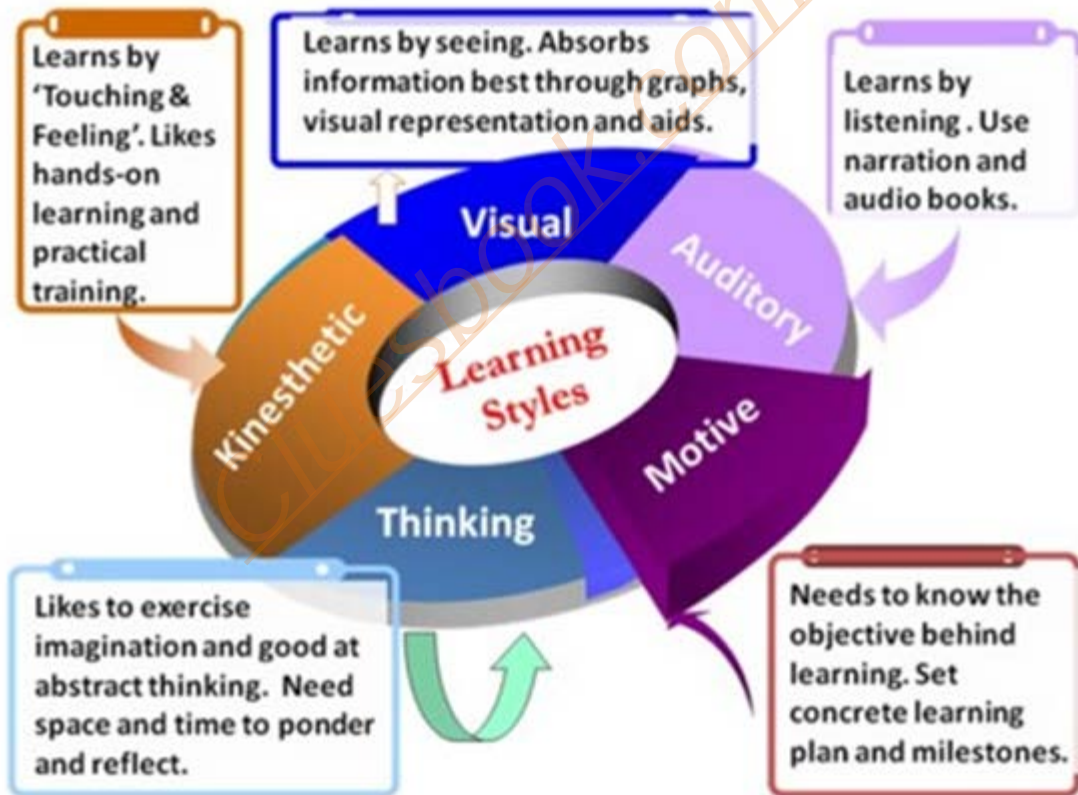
Learns by 'Touching & Feeling'. Likes hands-on learning and practical training.

Learns by seeing. Absorbs information best through graphs, visual representation and aids.

Learns by listening . Use narration and audio books.

Visual

Auditory

Kinesthetic

Learning Styles

Motive

Thinking

Likes to exercise imagination and good at abstract thinking. Need space and time to ponder and reflect.

Needs to know the objective behind learning. Set concrete learning plan and milestones.

Cluesbook.com